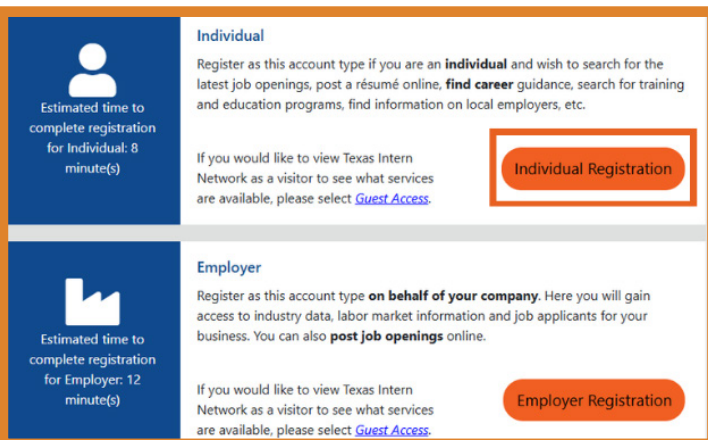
Estimated time to complete registration for Individual: 8 minute(s)

Individual

Register as this account type if you are an individual and wish to search for the latest job openings, post a résumé online, find career guidance, search for training and education programs, find information on local employers, etc.

If you would like to view Texas Intern Network as a visitor to see what services are available, please select Guest Access.

Individual Registration

Estimated time to complete registration for Employer: 12 minute(s)

Employer

Register as this account type on behalf of your company. Here you will gain access to industry data, labor market information and job applicants for your business. You can also post job openings online.

If you would like to view Texas Intern Network as a visitor to see what services are available, please select Guest Access.

Employer Registration